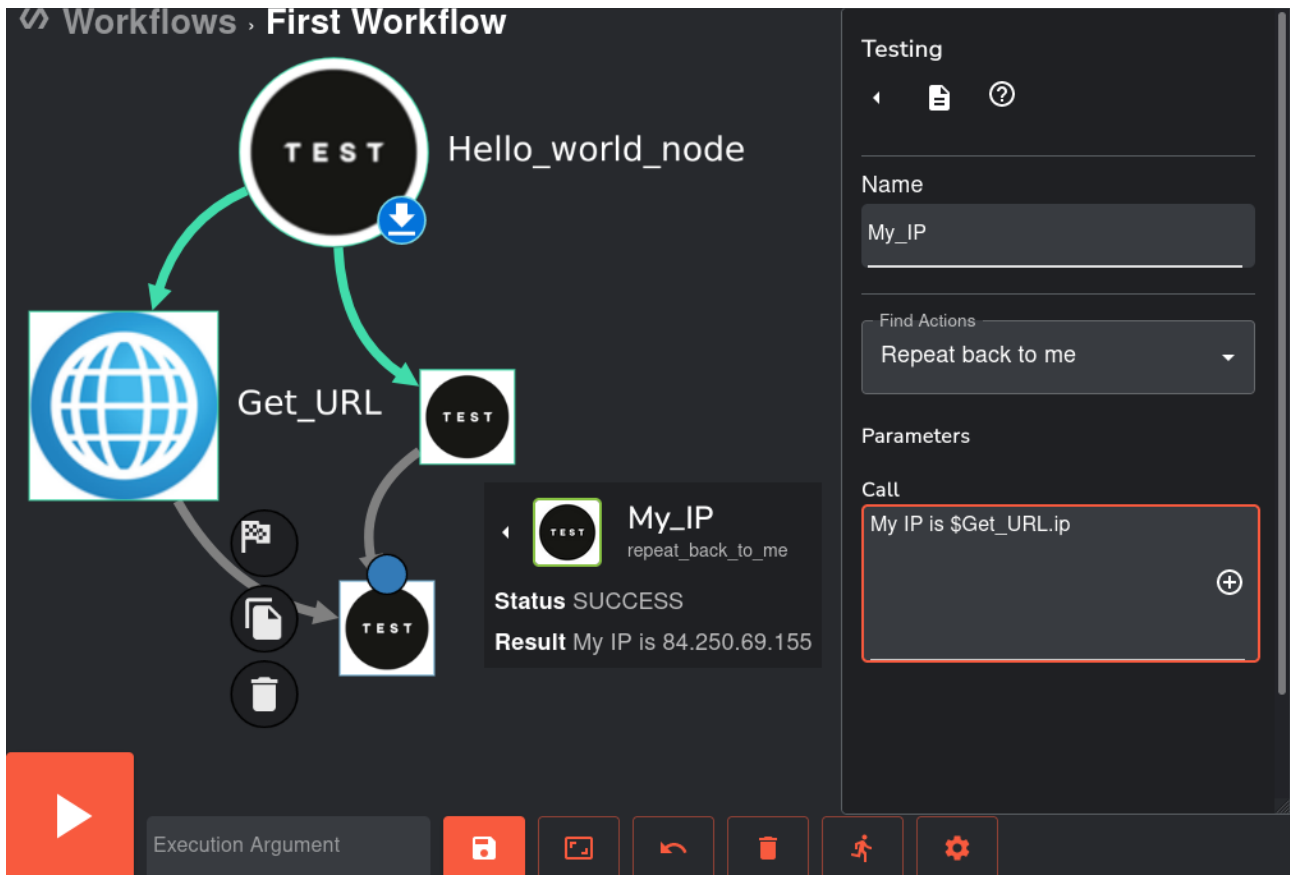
Workflows › First Workflow

TEST

Hello_world_node

Get_URL

TEST

TEST

TEST

My_IP
repeat_back_to_me

Status SUCCESS

Result My IP is 84.250.69.155

Testing

Name

My_IP

Find Actions

Repeat back to me

Parameters

Call

My IP is $Get_URL.ip

Execution Argument